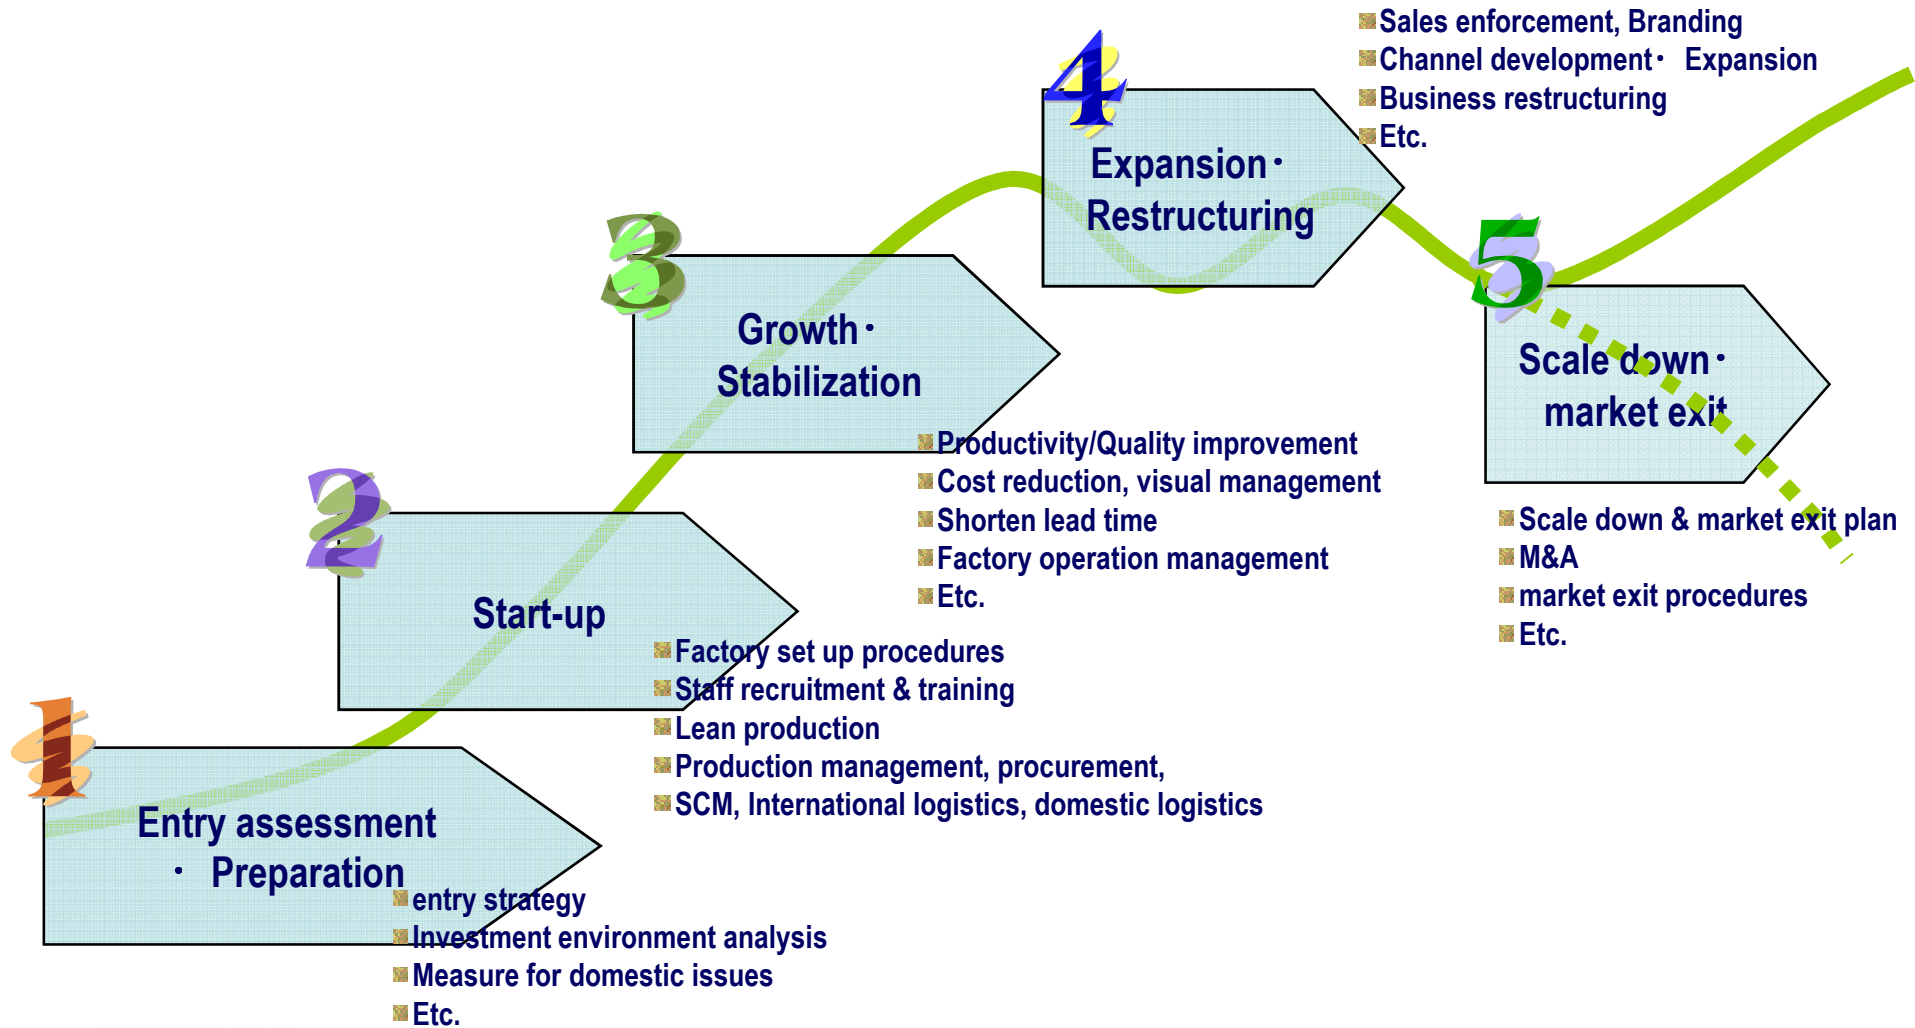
1
Entry assessment
・ Preparation
entry strategy
Investment environment analysis
Measure for domestic issues
Etc.

2
Start-up
Factory set up procedures
Staff recruitment & training
Lean production
Production management, procurement,
SCM, International logistics, domestic logistics

3
Growth・
Stabilization
Productivity/Quality improvement
Cost reduction, visual management
Shorten lead time
Factory operation management
Etc.

4
Expansion・
Restructuring
Sales enforcement, Branding
Channel development・ Expansion
Business restructuring
Etc.

5
Scale down・
market exit
Scale down & market exit plan
M&A
market exit procedures
Etc.